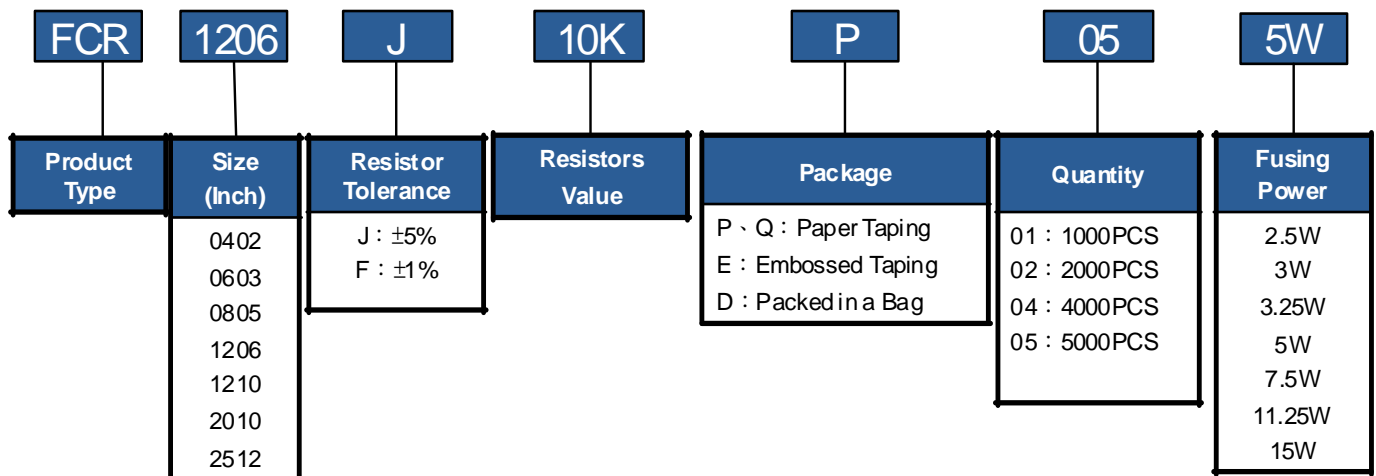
FCR

1206

J

10K

P

05

5W

Product Type

Size (Inch)

0402
0603
0805
1206
1210
2010
2512

Resistor Tolerance

J：±5%
F：±1%

Resistors Value

Package

P、Q：Paper Taping
E：Embossed Taping
D：Packed in a Bag

Quantity

01：1000PCS
02：2000PCS
04：4000PCS
05：5000PCS

Fusing Power

2.5W
3W
3.25W
5W
7.5W
11.25W
15W